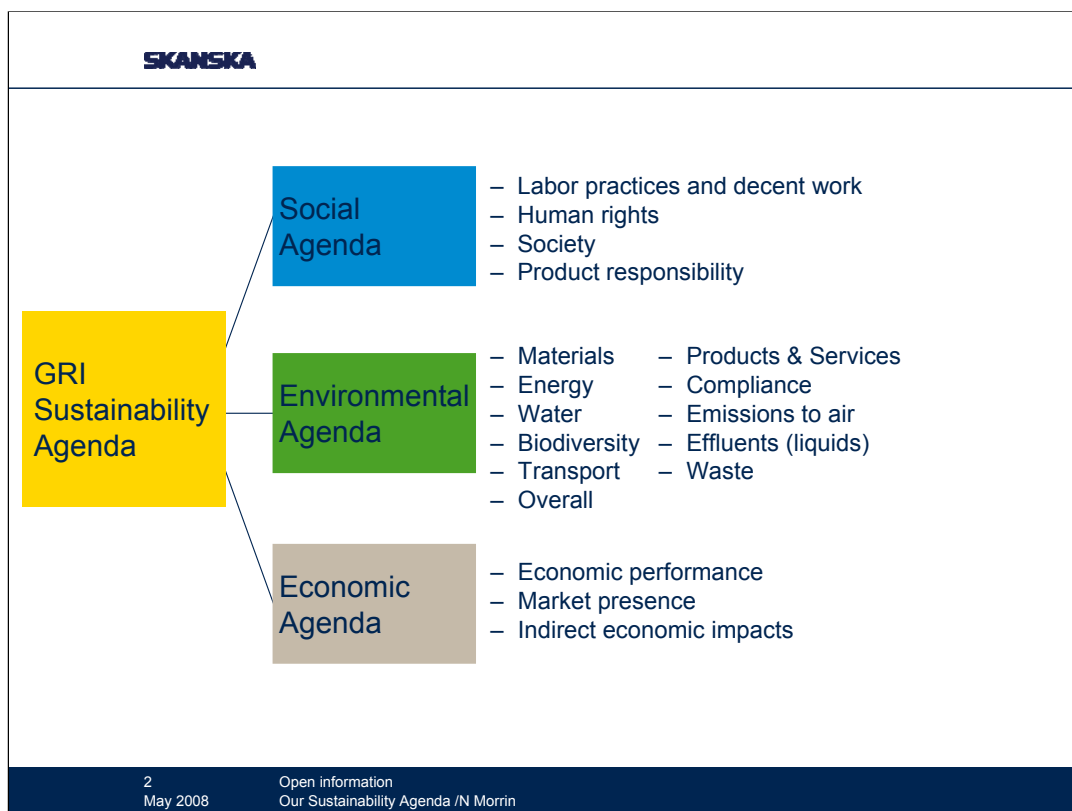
SKANSKA

GRI Sustainability Agenda

Social Agenda

– Labor practices and decent work
– Human rights
– Society
– Product responsibility

Environmental Agenda

– Materials
– Energy
– Water
– Biodiversity
– Transport
– Overall

– Products & Services
– Compliance
– Emissions to air
– Effluents (liquids)
– Waste

Economic Agenda

– Economic performance
– Market presence
– Indirect economic impacts

2
May 2008

Open information
Our Sustainability Agenda /N Morrin